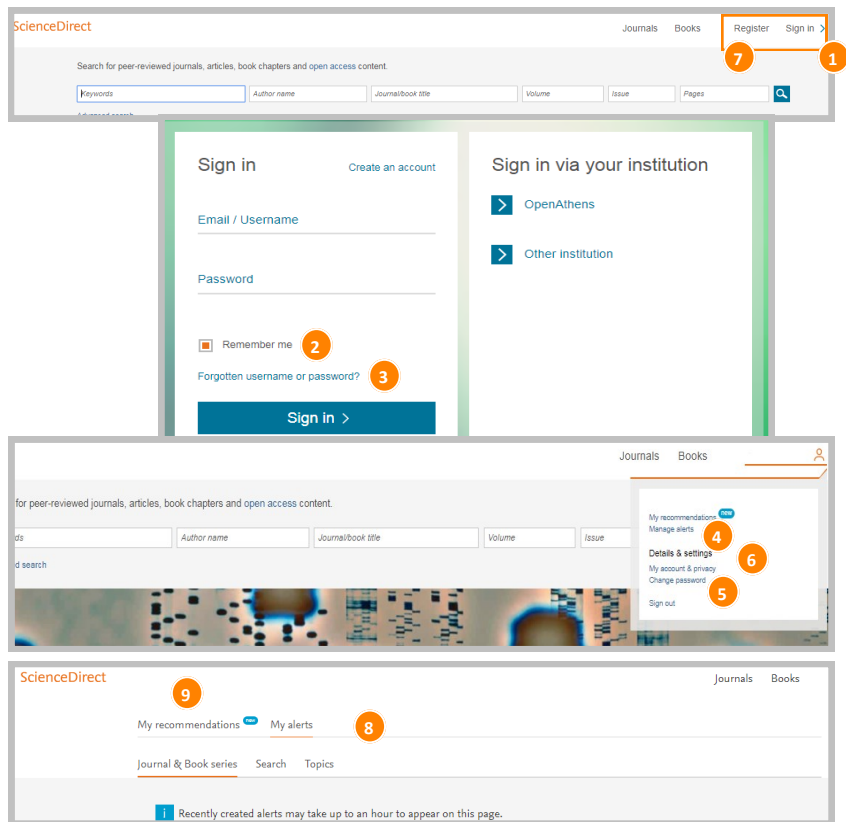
ScienceDirect

Journals Books Register Sign in >

7 1

Search for peer-reviewed journals, articles, book chapters and open access content.

Keywords | Author name | Journal/book title | Volume | Issue | Pages

Advanced search

Sign in

Create an account

Email / Username

Password

Remember me 2

Forgotten username or password? 3

Sign in >

Sign in via your institution

OpenAthens

Other institution

Journals Books

for peer-reviewed journals, articles, book chapters and open access content.

ds | Author name | Journal/book title | Volume | Issue

d search

My recommendations new

Manage alerts 4

Details & settings 6

My account & privacy

Change password 5

Sign out

ScienceDirect

Journals Books

9

My recommendations new My alerts 8

Journal & Book series Search Topics

i Recently created alerts may take up to an hour to appear on this page.